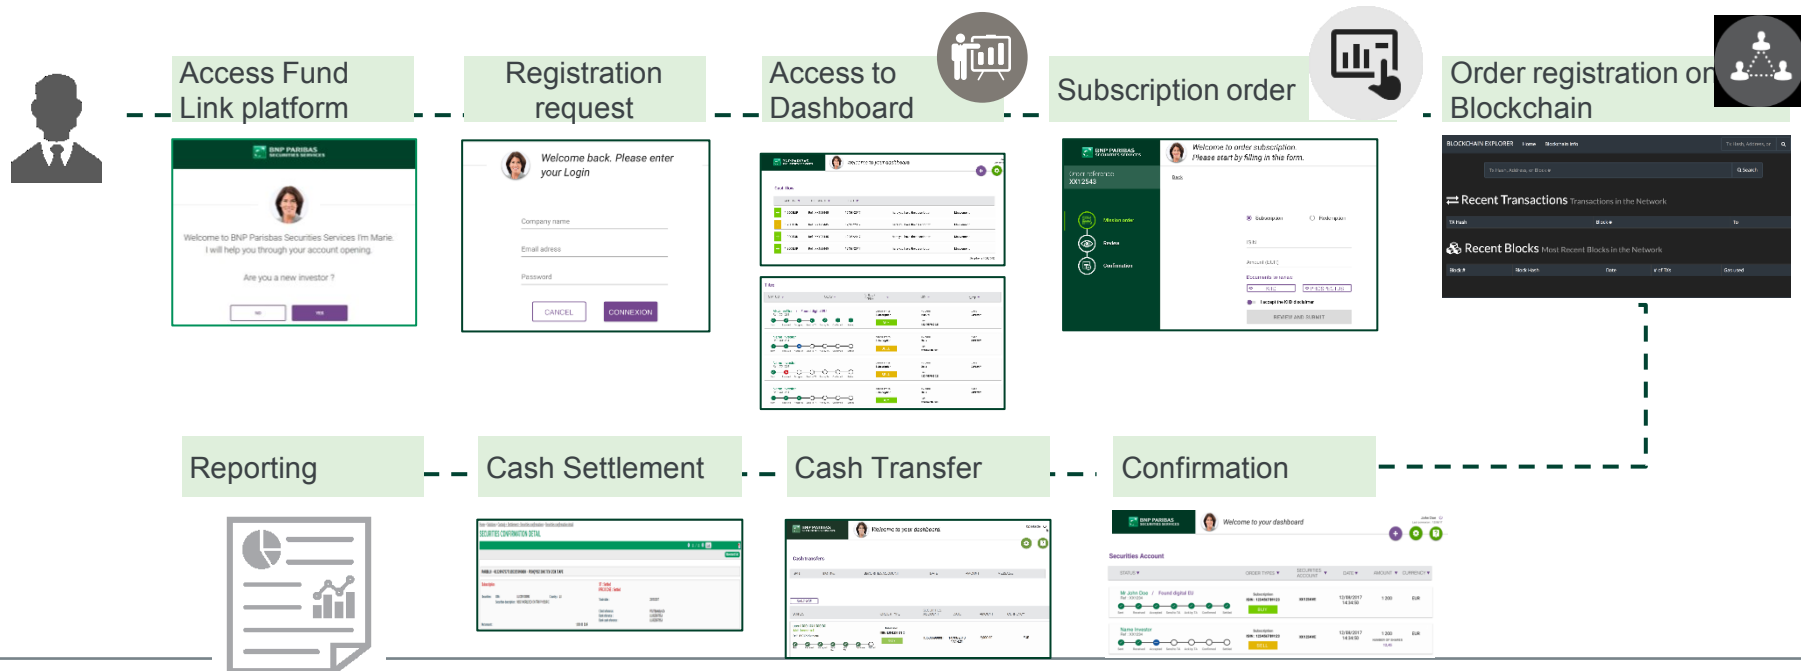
Access Fund Link platform

Registration request

Access to Dashboard

Subscription order

Order registration on Blockchain

BNP PARIBAS SECURITIES SERVICES

Welcome to BNP Paribas Securities Services I'm Marie. I will help you through your account opening.

Are you a new investor ?

Welcome back. Please enter your Login

Company name

Email adress

Password

CANCEL

CONNEXION

Welcome to order subscription. Please start by filling in the form.

Order reference
XX12543

REVIEW AND SUBMIT

BLOCKCHAIN EXPLORER

Recent Transactions Transactions in the Network

Recent Blocks Most Recent Blocks in the Network

Reporting

Cash Settlement

Cash Transfer

Confirmation

SECURITIES CONFIRMATION DETAIL

Welcome to your dashboard

Cash transfers

Welcome to your dashboard

Securities Account